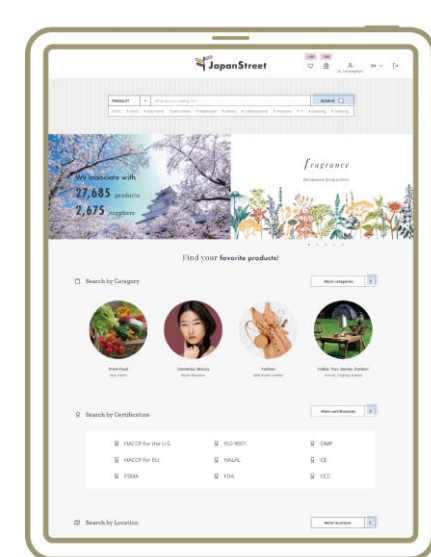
JapanStreet

PRODUCT

SEARCH

We associate with
27,685 products
2,675 suppliers

fragrance

Find your favorite products!

Search by Category

More categories

Fresh Food

Cosmetics, Beauty

Fashion

Hobby, Toys, Games, Outdoor

Search by Certification

More certifications

HACCP for the U.S.

ISO 9001

GMP

HACCP for EU.

HALAL

CE

FSMA

FDA

CCC

Search by Location

More locations